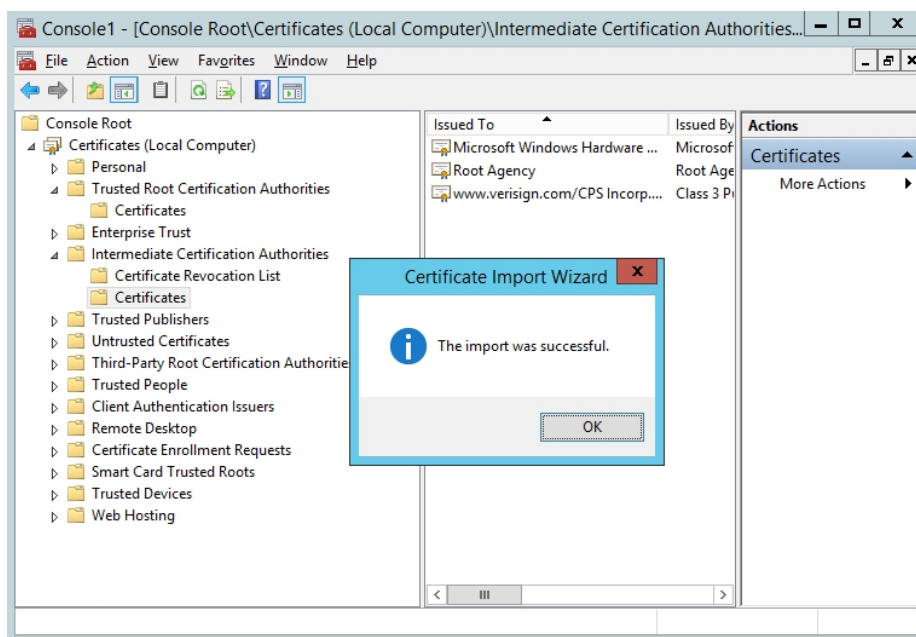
Console1 - [Console Root\Certificates (Local Computer)\Intermediate Certification Authorities...

File Action View Favorites Window Help

Console Root
Certificates (Local Computer)
Personal
Trusted Root Certification Authorities
Certificates
Enterprise Trust
Intermediate Certification Authorities
Certificate Revocation List
Certificates
Trusted Publishers
Untrusted Certificates
Third-Party Root Certification Authoritie
Trusted People
Client Authentication Issuers
Remote Desktop
Certificate Enrollment Requests
Smart Card Trusted Roots
Trusted Devices
Web Hosting

| Issued To | Issued By |
|---|---|
| Microsoft Windows Hardware ... | Microsof |
| Root Agency | Root Age |
| www.verisign.com/CPS Incorp.... | Class 3 P |

Actions
Certificates
More Actions

Certificate Import Wizard
The import was successful.
OK